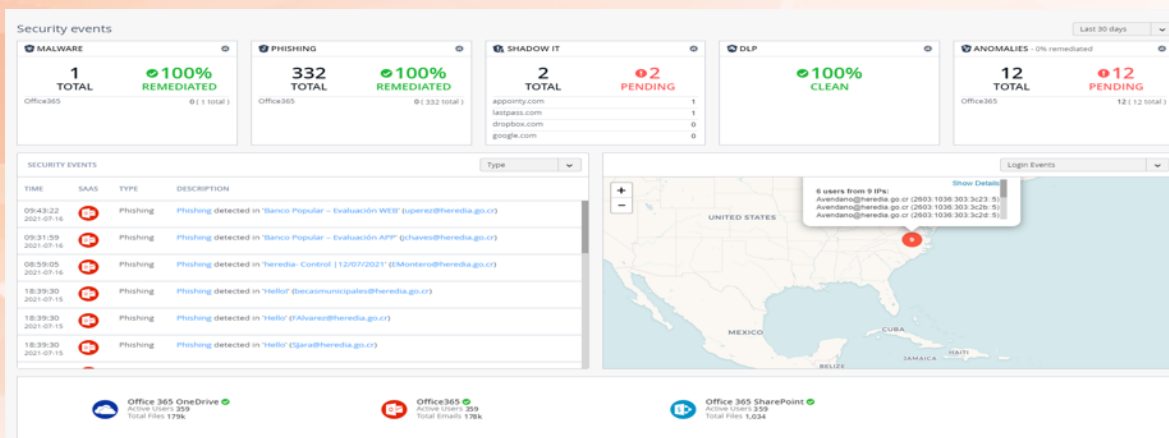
Security events

Last 30 days

MALWARE
1
TOTAL
100%
REMEDIATED
Office365 0 ( 1 total )

PHISHING
332
TOTAL
100%
REMEDIATED
Office365 0 ( 332 total )

SHADOW IT
2
TOTAL
2
PENDING
appointy.com 1
lastpass.com 1
dropbox.com 0
google.com 0

DLP
100%
CLEAN

ANOMALIES - 0% remediated
12
TOTAL
12
PENDING
Office365 12 ( 12 total )

SECURITY EVENTS

Type

| TIME | SAAS | TYPE | DESCRIPTION |
|---|---|---|---|
| 09:43:22 2021-07-16 | | Phishing | Phishing detected in 'Banco Popular – Evaluación WEB' (jperez@heredia.go.cr) |
| 09:31:59 2021-07-16 | | Phishing | Phishing detected in 'Banco Popular – Evaluación APP' (jchaves@heredia.go.cr) |
| 08:59:05 2021-07-16 | | Phishing | Phishing detected in 'heredia- Control |12/07/2021' (EMontero@heredia.go.cr) |
| 18:39:30 2021-07-15 | | Phishing | Phishing detected in 'Hello' (becasmunicipales@heredia.go.cr) |
| 18:39:30 2021-07-15 | | Phishing | Phishing detected in 'Hello' (FAlvarez@heredia.go.cr) |
| 18:39:30 2021-07-15 | | Phishing | Phishing detected in 'Hello' (Sjara@heredia.go.cr) |

Login Events

+
−

6 users from 9 IPs:
Show Details
Avendano@heredia.go.cr (2603:1036:303:3c23::5)
Avendano@heredia.go.cr (2603:1036:303:3c2b::5)
Avendano@heredia.go.cr (2603:1036:303:3c2d::5)

UNITED STATES
MEXICO
CUBA
JAMAICA
HAITI
BELIZE

Office 365 OneDrive
Active Users 359
Total Files 179k

Office365
Active Users 359
Total Emails 176k

Office 365 SharePoint
Active Users 359
Total Files 1,034